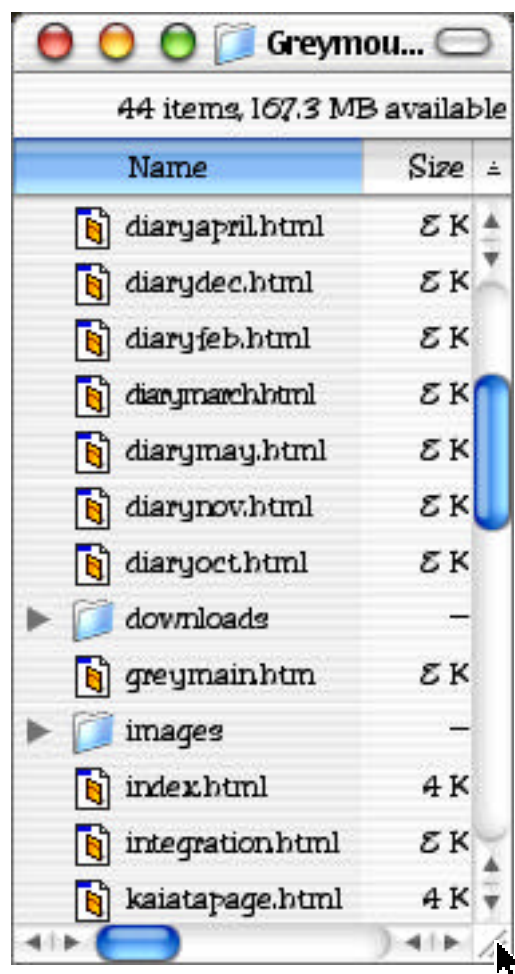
Greymou...

44 items, 167.3 MB available

| Name | Size |
|---|---|
| diaryapril.html | 8 K |
| diarydec.html | 8 K |
| diaryfeb.html | 8 K |
| diarymarch.html | 8 K |
| diarymay.html | 8 K |
| diarynov.html | 8 K |
| diaryoct.html | 8 K |
| downloads | – |
| greymain.htm | 8 K |
| images | – |
| index.html | 4 K |
| integration.html | 8 K |
| kaiatapage.html | 4 K |